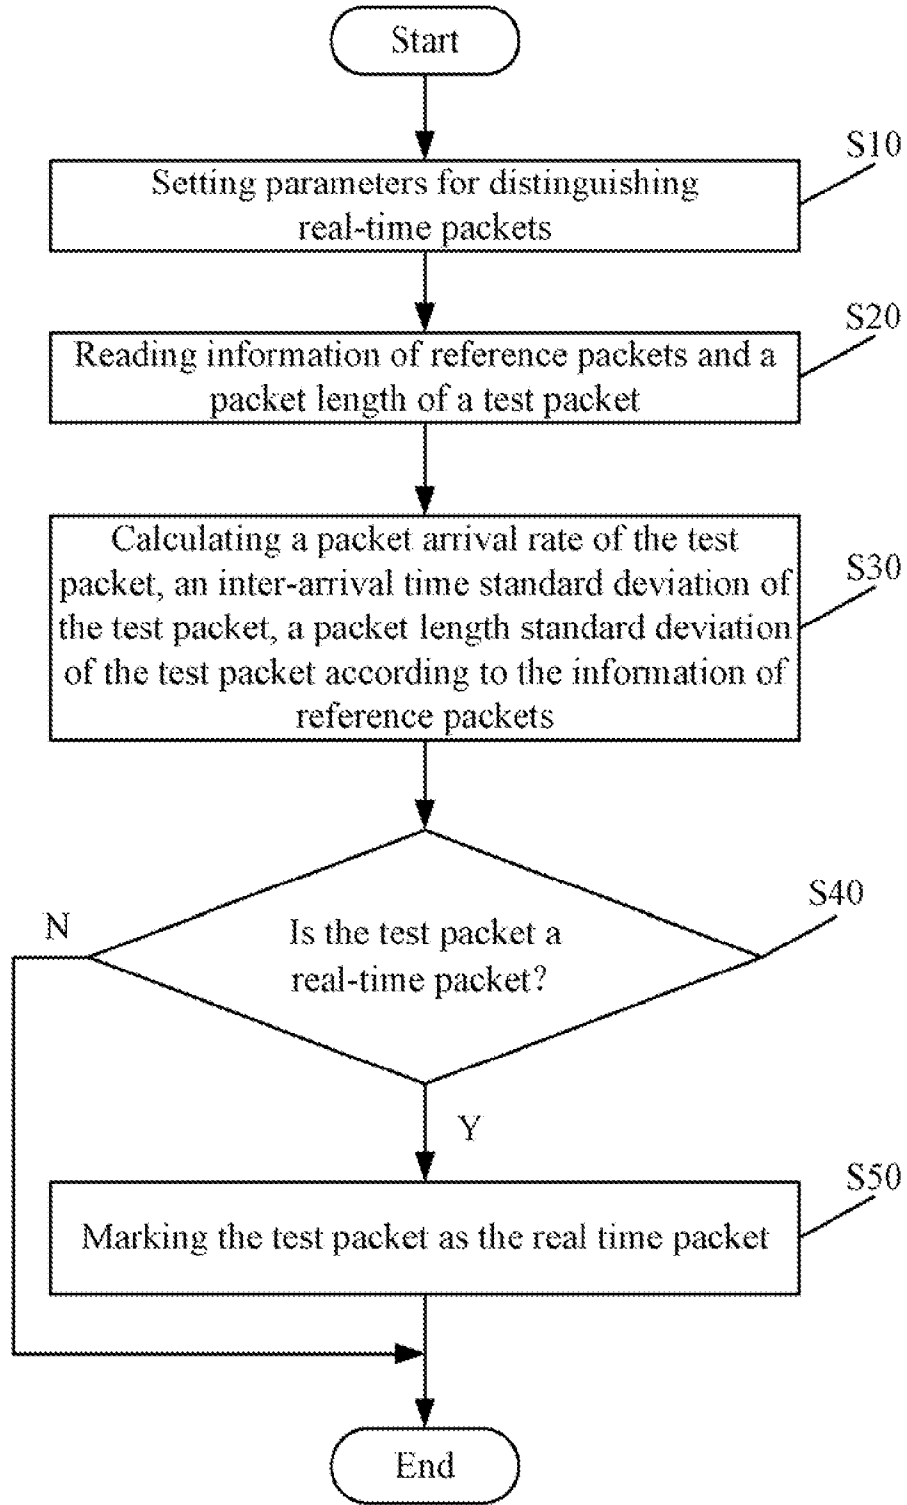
Start

S10

Setting parameters for distinguishing real-time packets

S20

Reading information of reference packets and a packet length of a test packet

S30

Calculating a packet arrival rate of the test packet, an inter-arrival time standard deviation of the test packet, a packet length standard deviation of the test packet according to the information of reference packets

S40

N

Is the test packet a real-time packet?

Y

S50

Marking the test packet as the real time packet

End